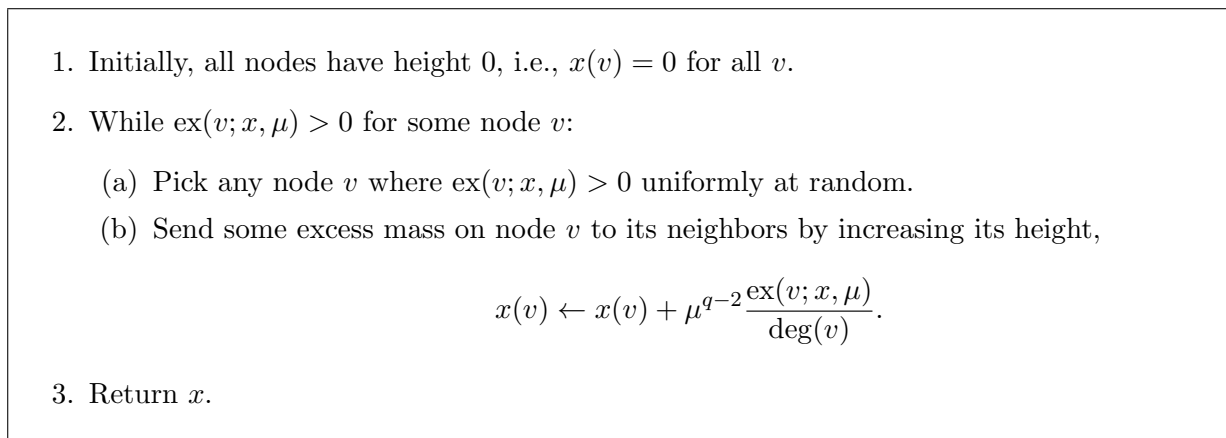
1. Initially, all nodes have height 0, i.e., $x(v) = 0$ for all $v$.

2. While $\mathrm{ex}(v; x, \mu) > 0$ for some node $v$:

(a) Pick any node $v$ where $\mathrm{ex}(v; x, \mu) > 0$ uniformly at random.

(b) Send some excess mass on node $v$ to its neighbors by increasing its height,

$$x(v) \leftarrow x(v) + \mu^{q-2} \frac{\mathrm{ex}(v; x, \mu)}{\deg(v)}.$$

3. Return $x$.